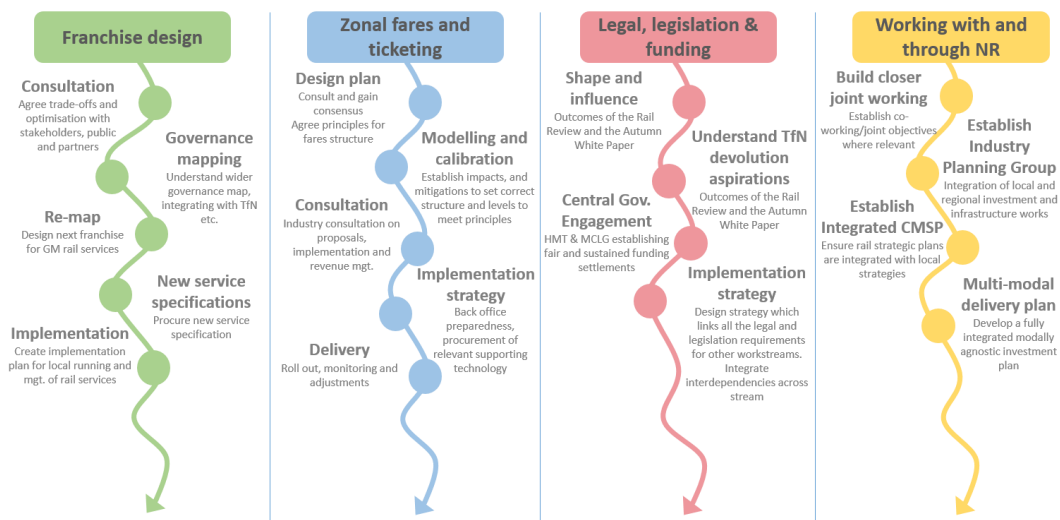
Franchise design

Consultation
Agree trade-offs and optimisation with stakeholders, public and partners

Governance mapping
Understand wider governance map, integrating with TfN etc.

Re-map
Design next franchise for GM rail services

New service specifications
Procure new service specification

Implementation
Create implementation plan for local running and mgt. of rail services

Zonal fares and ticketing

Design plan
Consult and gain consensus
Agree principles for fares structure

Modelling and calibration
Establish impacts, and mitigations to set correct structure and levels to meet principles

Consultation
Industry consultation on proposals, implementation and revenue mgt.

Implementation strategy
Back office preparedness, procurement of relevant supporting technology

Delivery
Roll out, monitoring and adjustments

Legal, legislation & funding

Shape and influence
Outcomes of the Rail Review and the Autumn White Paper

Understand TfN devolution aspirations
Outcomes of the Rail Review and the Autumn White Paper

Central Gov. Engagement
HMT & MCLG establishing fair and sustained funding settlements

Implementation strategy
Design strategy which links all the legal and legislation requirements for other workstreams. Integrate interdependencies across stream

Working with and through NR

Build closer joint working
Establish co-working/joint objectives where relevant

Establish Industry Planning Group
Integration of local and regional investment and infrastructure works

Establish Integrated CMSP
Ensure rail strategic plans are integrated with local strategies

Multi-modal delivery plan
Develop a fully integrated modally agnostic investment plan